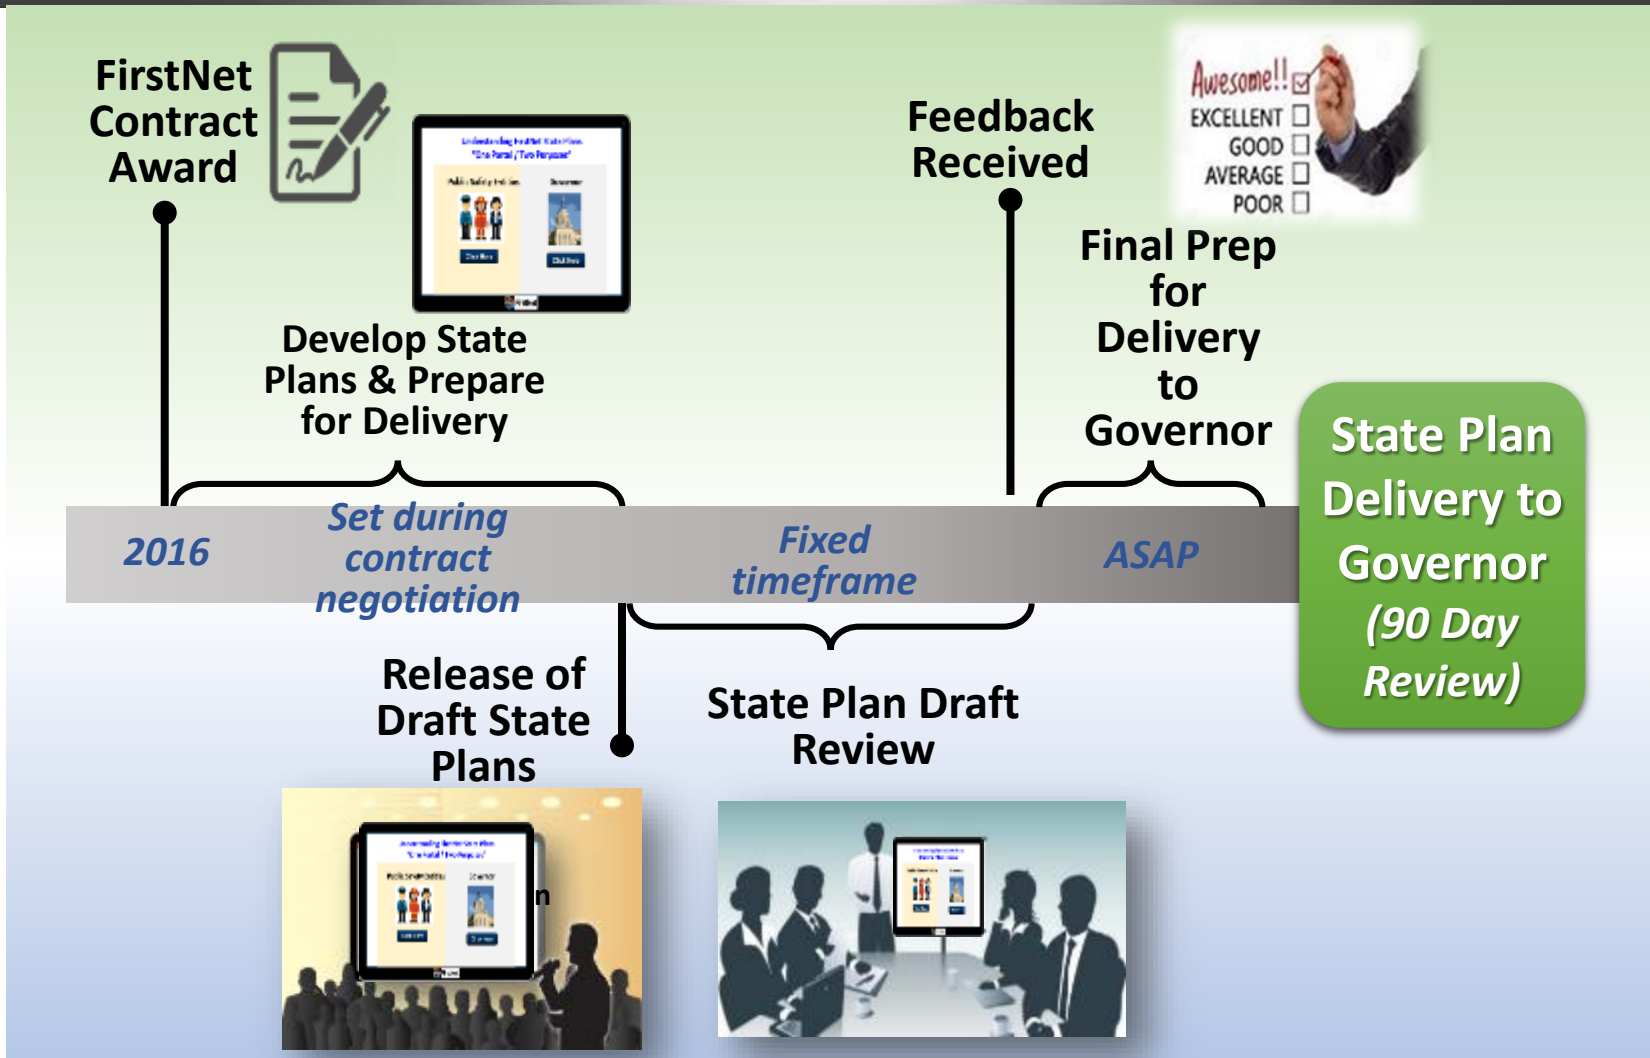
FirstNet Contract Award

Develop State Plans & Prepare for Delivery

Feedback Received

Awesome!!
EXCELLENT
GOOD
AVERAGE
POOR

Final Prep for Delivery to Governor

2016

Set during contract negotiation

Fixed timeframe

ASAP

State Plan Delivery to Governor (90 Day Review)

Release of Draft State Plans

State Plan Draft Review